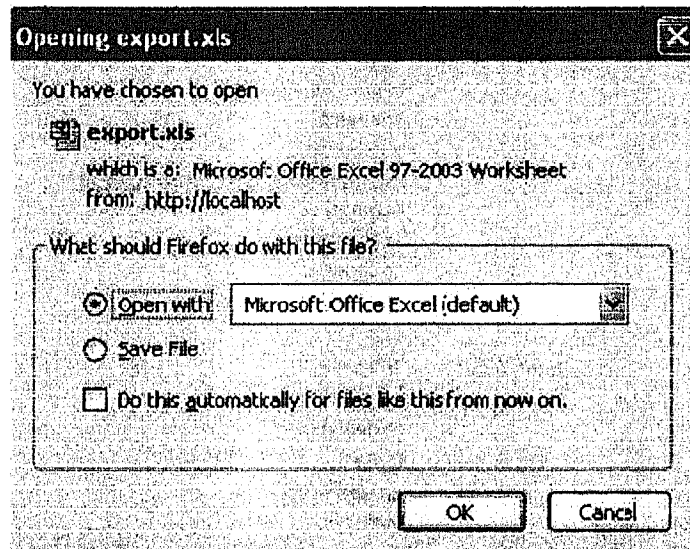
Opening export.xls

You have chosen to open

export.xls

which is a: Microsoft Office Excel 97-2003 Worksheet
from: http://localhost

What should Firefox do with this file?

Open with: Microsoft Office Excel (default)

Save File

Do this automatically for files like this from now on.

OK

Cancel